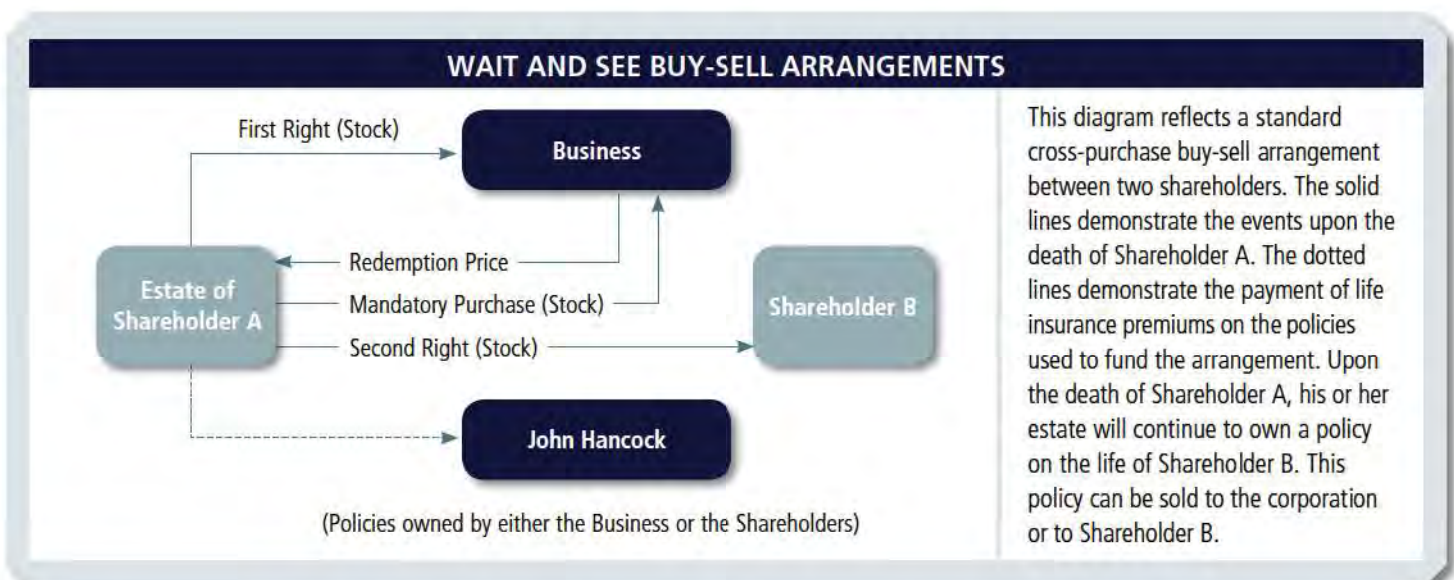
WAIT AND SEE BUY-SELL ARRANGEMENTS

First Right (Stock)

Business

Redemption Price

Estate of Shareholder A

Mandatory Purchase (Stock)

Shareholder B

Second Right (Stock)

John Hancock

(Policies owned by either the Business or the Shareholders)

This diagram reflects a standard cross-purchase buy-sell arrangement between two shareholders. The solid lines demonstrate the events upon the death of Shareholder A. The dotted lines demonstrate the payment of life insurance premiums on the policies used to fund the arrangement. Upon the death of Shareholder A, his or her estate will continue to own a policy on the life of Shareholder B. This policy can be sold to the corporation or to Shareholder B.